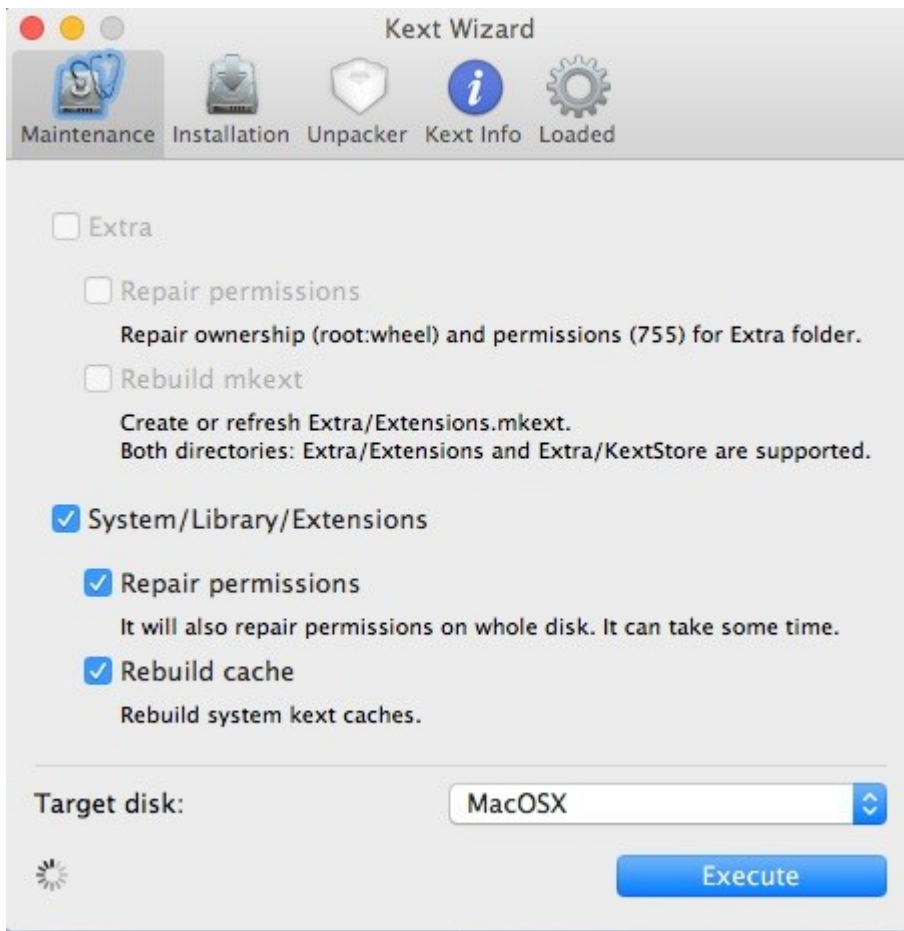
Kext Wizard

Maintenance Installation Unpacker Kext Info Loaded

Extra

Repair permissions

Repair ownership (root:wheel) and permissions (755) for Extra folder.

Rebuild mkext

Create or refresh Extra/Extensions.mkext.
Both directories: Extra/Extensions and Extra/KextStore are supported.

System/Library/Extensions

Repair permissions

It will also repair permissions on whole disk. It can take some time.

Rebuild cache

Rebuild system kext caches.

Target disk: MacOSX

Execute